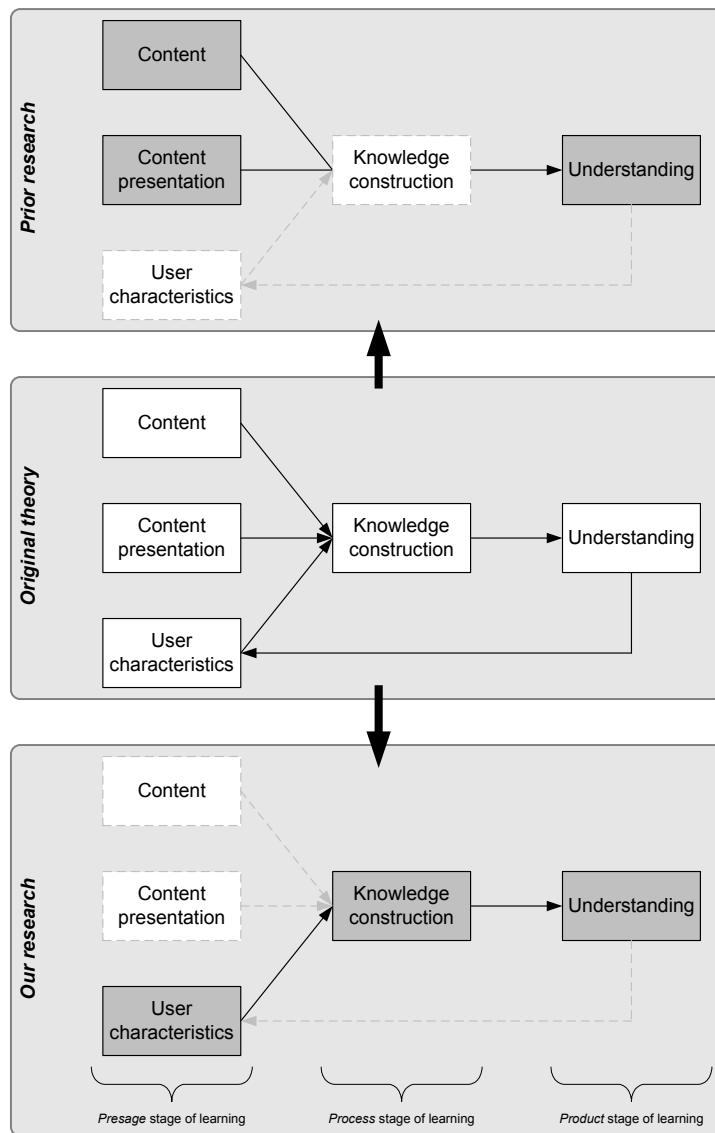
Prior research

Content

Content presentation

User characteristics

Knowledge construction

Understanding

Original theory

Content

Content presentation

User characteristics

Knowledge construction

Understanding

Our research

Content

Content presentation

User characteristics

Knowledge construction

Understanding

Presage stage of learning

Process stage of learning

Product stage of learning